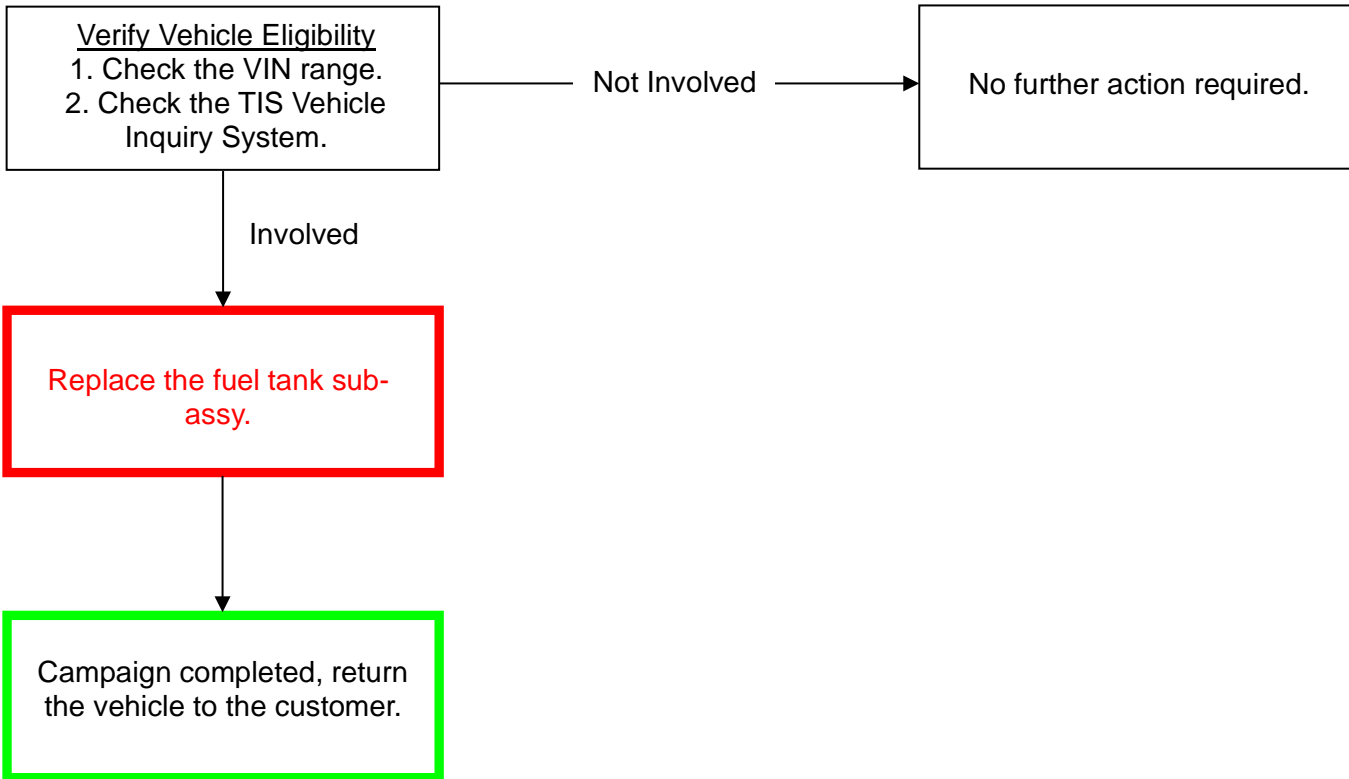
Verify Vehicle Eligibility
1. Check the VIN range.
2. Check the TIS Vehicle Inquiry System.

Not Involved

No further action required.

Involved

Replace the fuel tank sub-assy.

Campaign completed, return the vehicle to the customer.